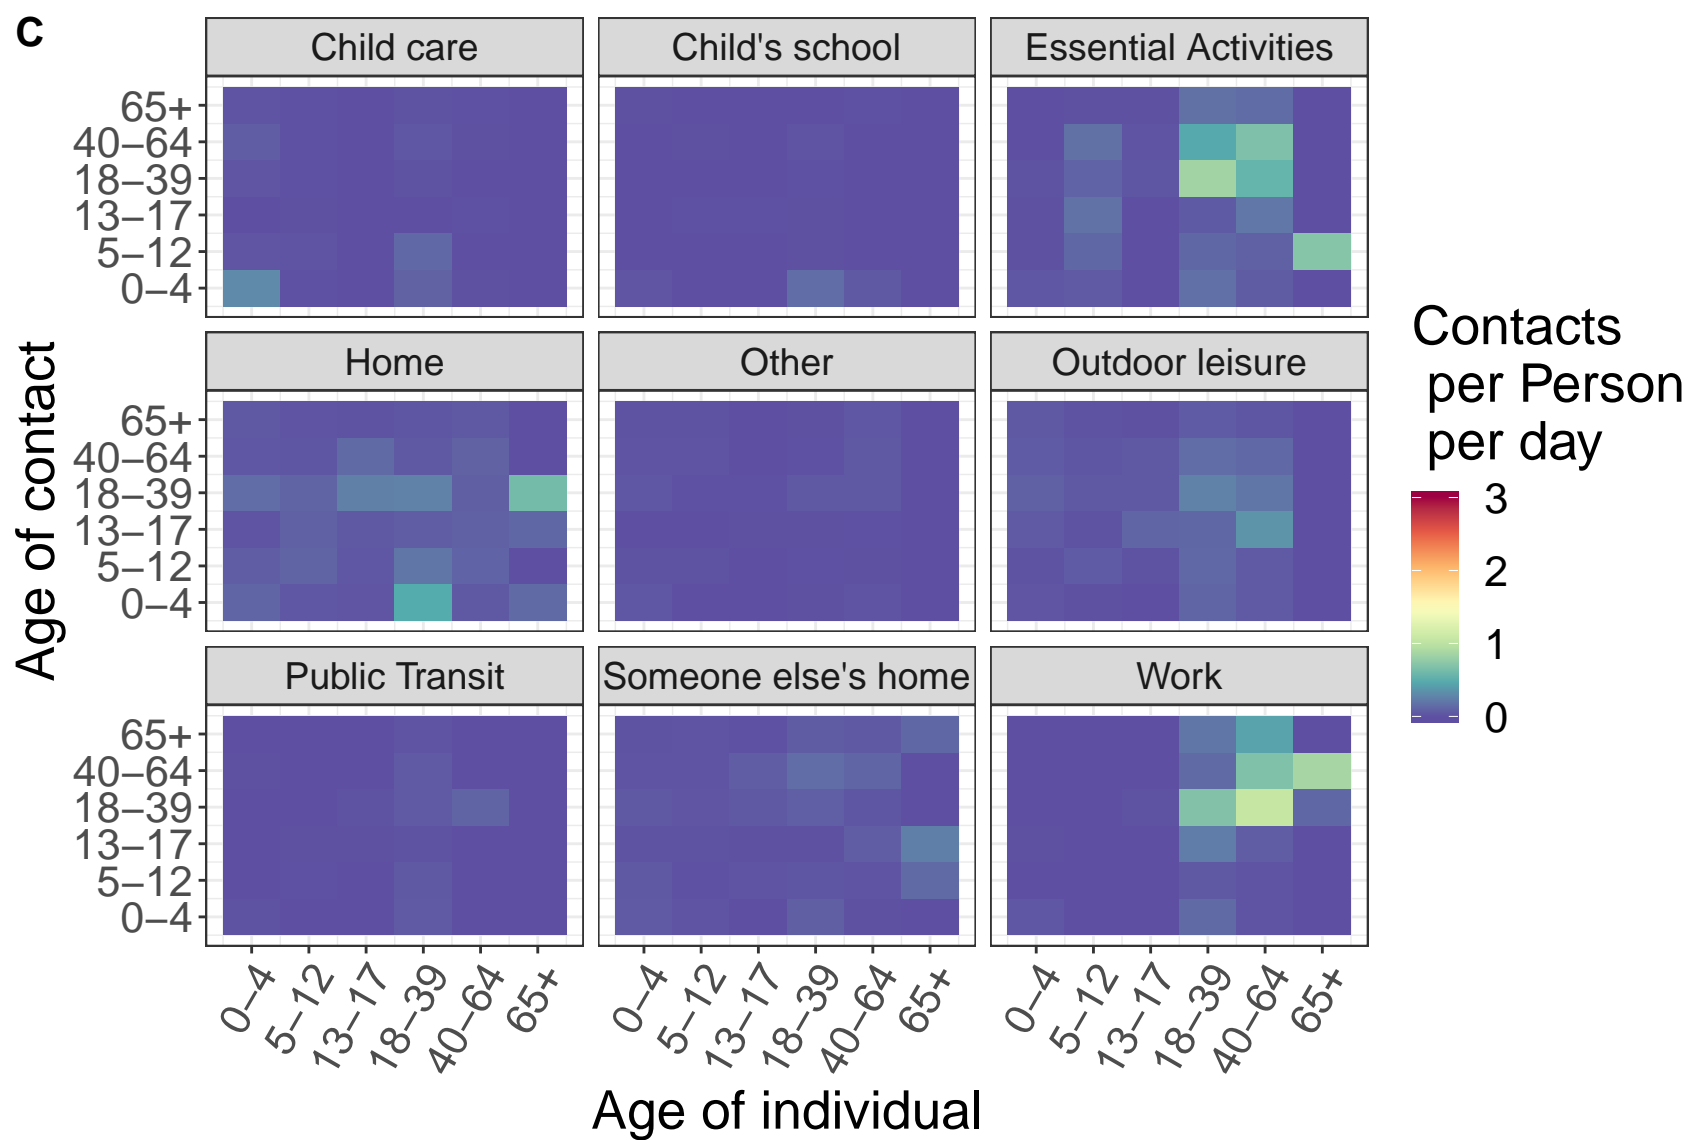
c

Child care
Child's school
Essential Activities
Home
Other
Outdoor leisure
Public Transit
Someone else's home
Work

Age of contact

65+
40–64
18–39
13–17
5–12
0–4

65+
40–64
18–39
13–17
5–12
0–4

65+
40–64
18–39
13–17
5–12
0–4

0–4
5–12
13–17
18–39
40–64
65+

0–4
5–12
13–17
18–39
40–64
65+

0–4
5–12
13–17
18–39
40–64
65+

Age of individual

Contacts per Person per day

3
2
1
0